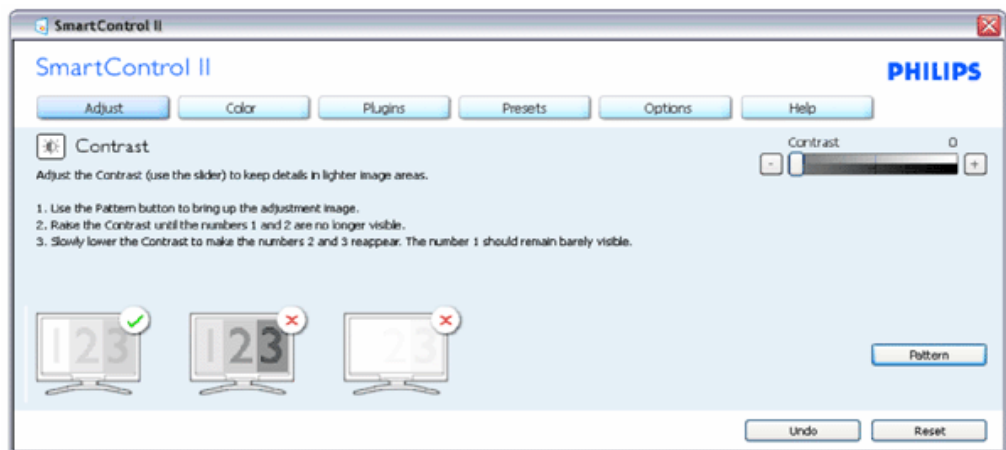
SmartControl II

SmartControl II

PHILIPS

Adjust
Color
Plugins
Presets
Options
Help

Contrast

Adjust the Contrast (use the slider) to keep details in lighter image areas.

Contrast 0

-
+

1. Use the Pattern button to bring up the adjustment image.
2. Raise the Contrast until the numbers 1 and 2 are no longer visible.
3. Slowly lower the Contrast to make the numbers 2 and 3 reappear. The number 1 should remain barely visible.

123
123
23

Pattern

Undo
Reset